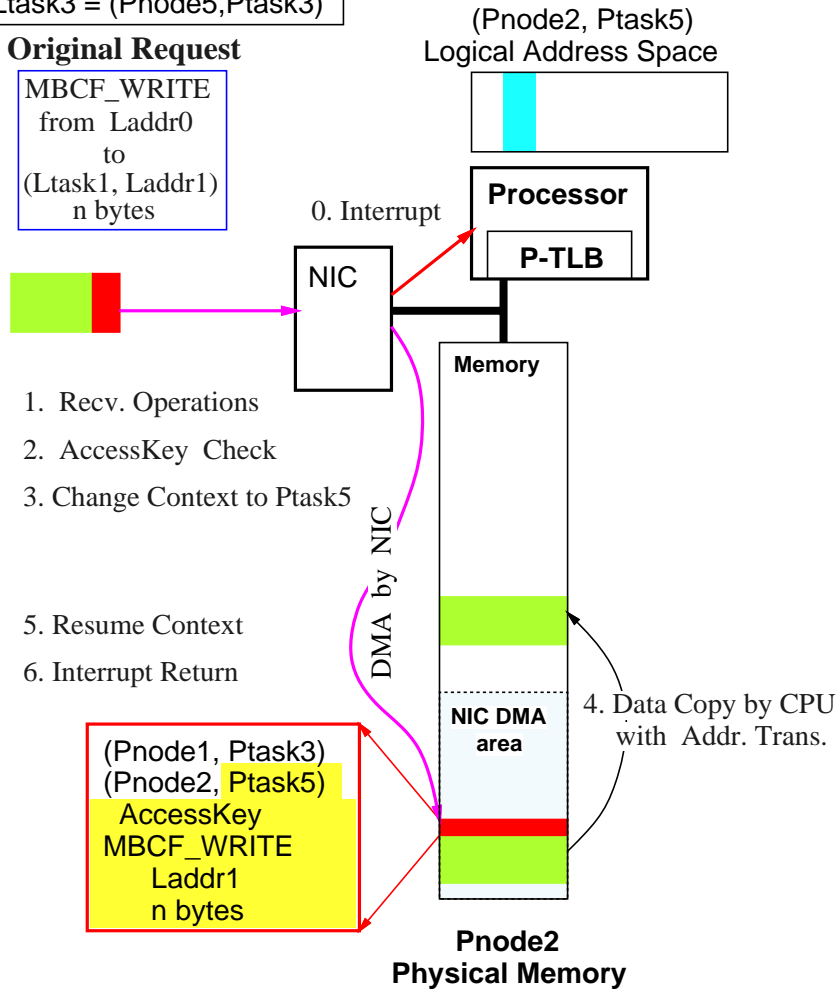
Ltask3 = (Pnode5,Ptask3)

Original Request

MBCF_WRITE from Laddr0 to (Ltask1, Laddr1) n bytes

(Pnode2, Ptask5) Logical Address Space

Processor

P-TLB

0. Interrupt

NIC

Memory

1. Recv. Operations

2. AccessKey Check

3. Change Context to Ptask5

DMA by NIC

5. Resume Context

6. Interrupt Return

NIC DMA area

4. Data Copy by CPU with Addr. Trans.

(Pnode1, Ptask3)
(Pnode2, Ptask5)
AccessKey
MBCF_WRITE
Laddr1
n bytes

Pnode2
Physical Memory